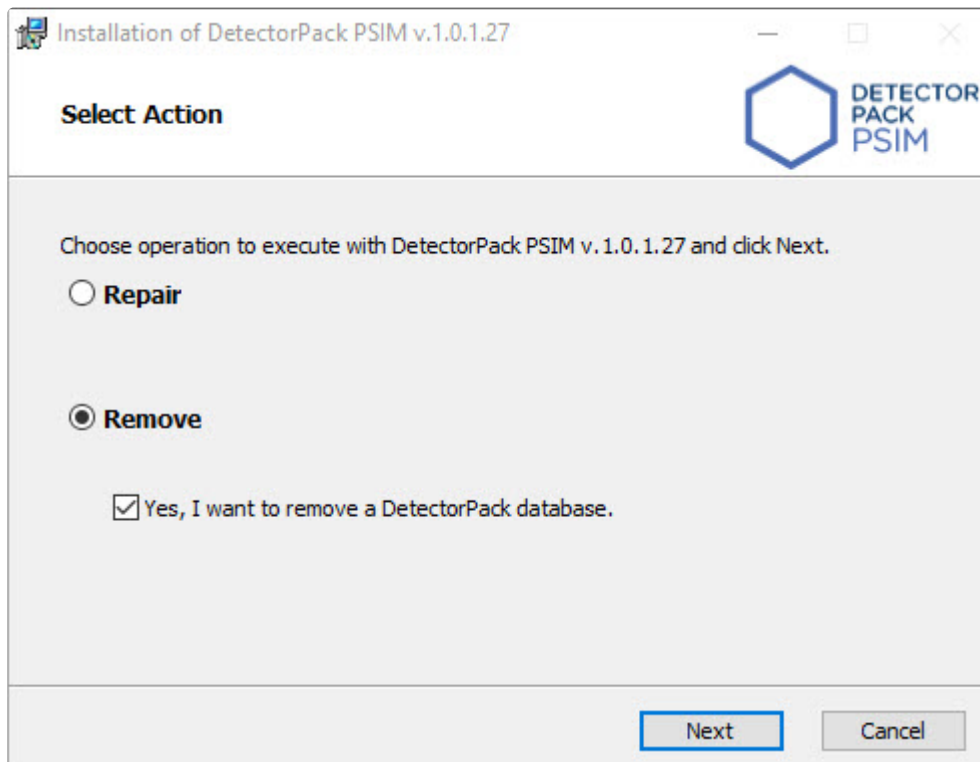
Installation of DetectorPack PSIM v.1.0.1.27

Select Action

DETECTOR PACK PSIM

Choose operation to execute with DetectorPack PSIM v.1.0.1.27 and click Next.

Repair

Remove

Yes, I want to remove a DetectorPack database.

Next

Cancel